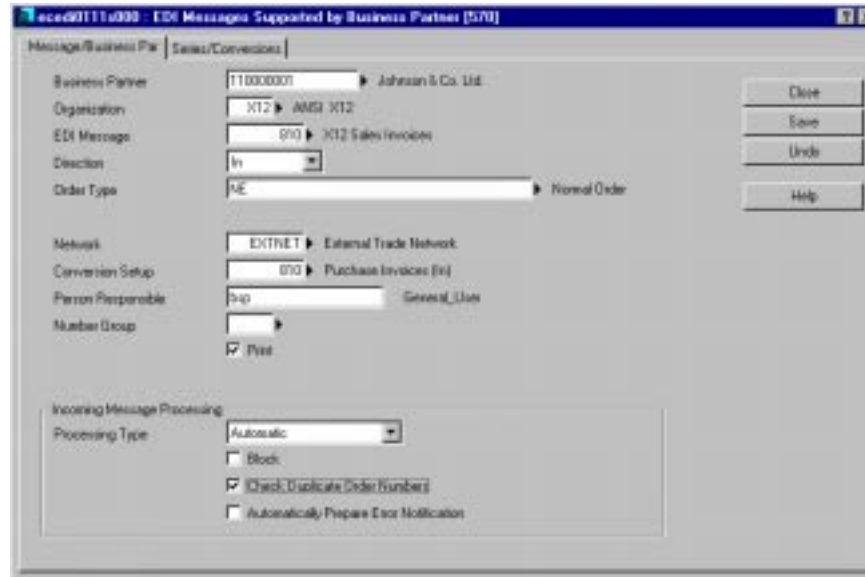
ecedi0111s000 : EDI Messages Supported by Business Partner [570]

Message/Business Par | Series/Conversions

Business Partner 110000001 Johnson & Co. Ltd.
Organization X12 ANSI X12
EDI Message 810 X12 Sales Invoices
Direction In
Order Type NE Normal Order

Network EXTNET External Trade Network
Conversion Setup 810 Purchase Invoices (In)
Person Responsible bsp General_User
Number Group
Print

Incoming Message Processing
Processing Type Automatic
Block
Check Duplicate Order Numbers
Automatically Prepare Error Notification

Close
Save
Undo
Help